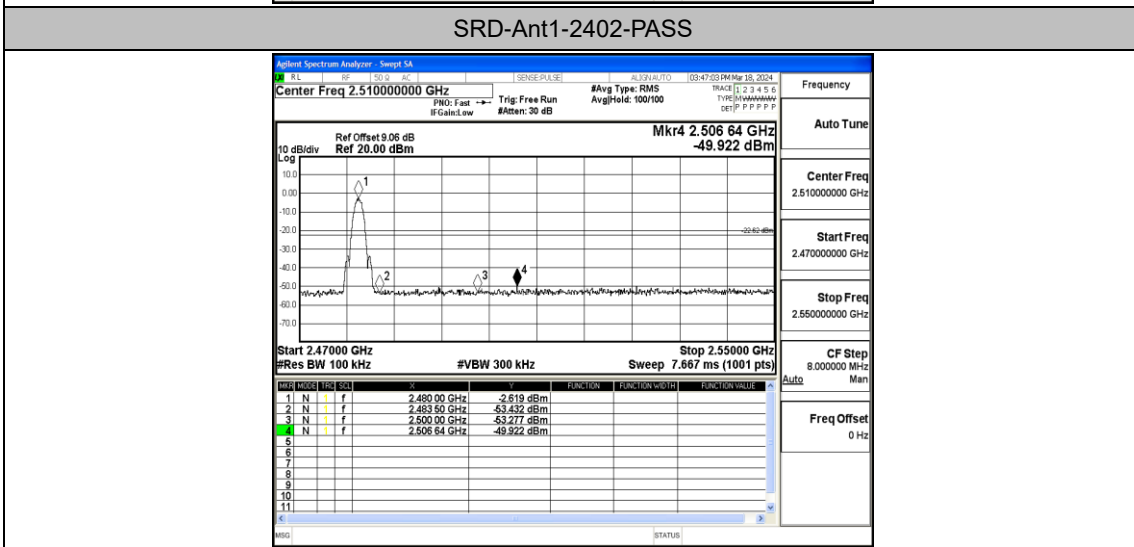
SRD-Ant1-2402-PASS

Agilent Spectrum Analyzer - Swept SA

RL RF 50 Ω AC SENSE:PULSE ALIGN AUTO 03:47:03 PM Mar 18, 2024

Center Freq 2.510000000 GHz PNO: Fast IFGain:Low Trig: Free Run #Atten: 30 dB #Avg Type: RMS Avg|Hold: 100/100 TRACE 1 2 3 4 5 6 TYPE M WWWWW DET P P P P P P

Frequency

Ref Offset 9.06 dB
10 dB/div Ref 20.00 dBm
Log

Mkr4 2.506 64 GHz
-49.922 dBm

Auto Tune

10.0
0.00
-10.0
-20.0
-30.0
-40.0
-50.0
-60.0
-70.0

1
2
3
4

-22.62 dBm

Center Freq
2.510000000 GHz

Start Freq
2.470000000 GHz

Stop Freq
2.550000000 GHz

Start 2.47000 GHz
#Res BW 100 kHz #VBW 300 kHz Stop 2.55000 GHz
Sweep 7.667 ms (1001 pts)

CF Step
8.000000 MHz
Auto Man

| MKR | MODE | TRC | SCL | X | Y | FUNCTION | FUNCTION WIDTH | FUNCTION VALUE |
|---|---|---|---|---|---|---|---|---|
| 1 | N | 1 | f | 2.480 00 GHz | -2.619 dBm | | | |
| 2 | N | 1 | f | 2.483 50 GHz | -53.432 dBm | | | |
| 3 | N | 1 | f | 2.500 00 GHz | -53.277 dBm | | | |
| 4 | N | 1 | f | 2.506 64 GHz | -49.922 dBm | | | |
| 5 | | | | | | | | |
| 6 | | | | | | | | |
| 7 | | | | | | | | |
| 8 | | | | | | | | |
| 9 | | | | | | | | |
| 10 | | | | | | | | |
| 11 | | | | | | | | |

Freq Offset
0 Hz

MSG STATUS